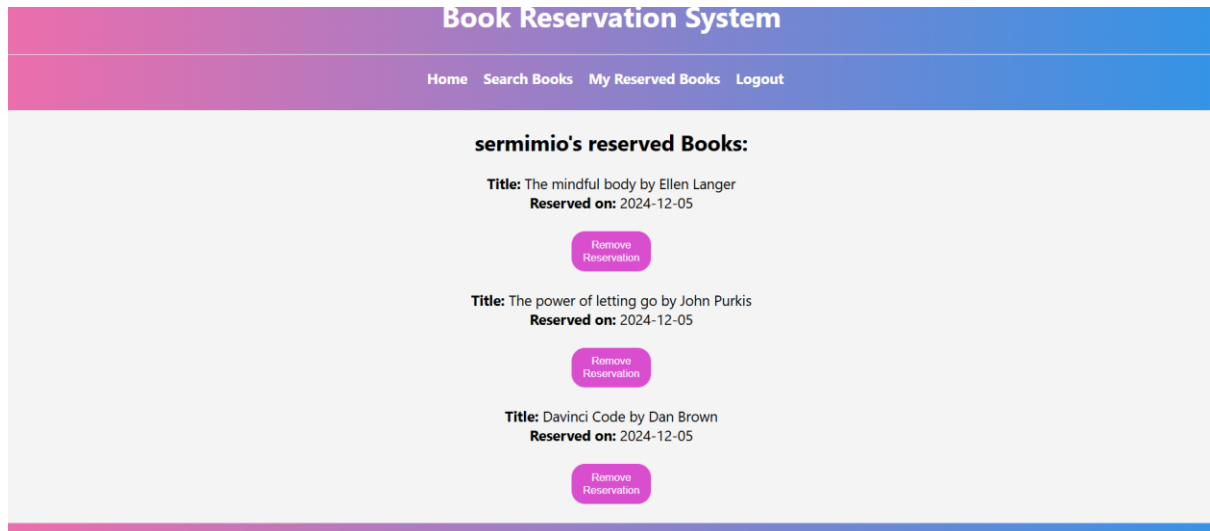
Book Reservation System

Home Search Books My Reserved Books Logout

sermimio's reserved Books:

Title: The mindful body by Ellen Langer
Reserved on: 2024-12-05

Remove Reservation

Title: The power of letting go by John Purkis
Reserved on: 2024-12-05

Remove Reservation

Title: Davinci Code by Dan Brown
Reserved on: 2024-12-05

Remove Reservation